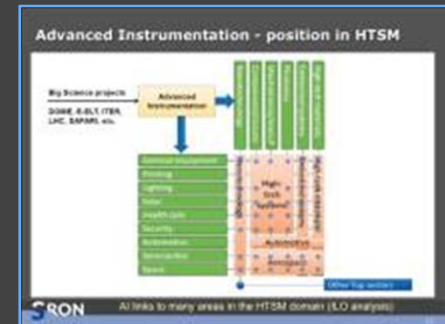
Advanced Instrumentation - position in HTSM

Big Science projects

DOME, E-ELT, ITER, LHC, SAFARI, etc.

Advanced Instrumentation

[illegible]

Printing

Lighting

Solar

Health care

Security

Automotive

Semiconductors

Space

High Tech "Systems"

Automotive

Aeronautics

Other Top sectors

SRON

AI links to many areas in the HTSM domain (ILO analysis)